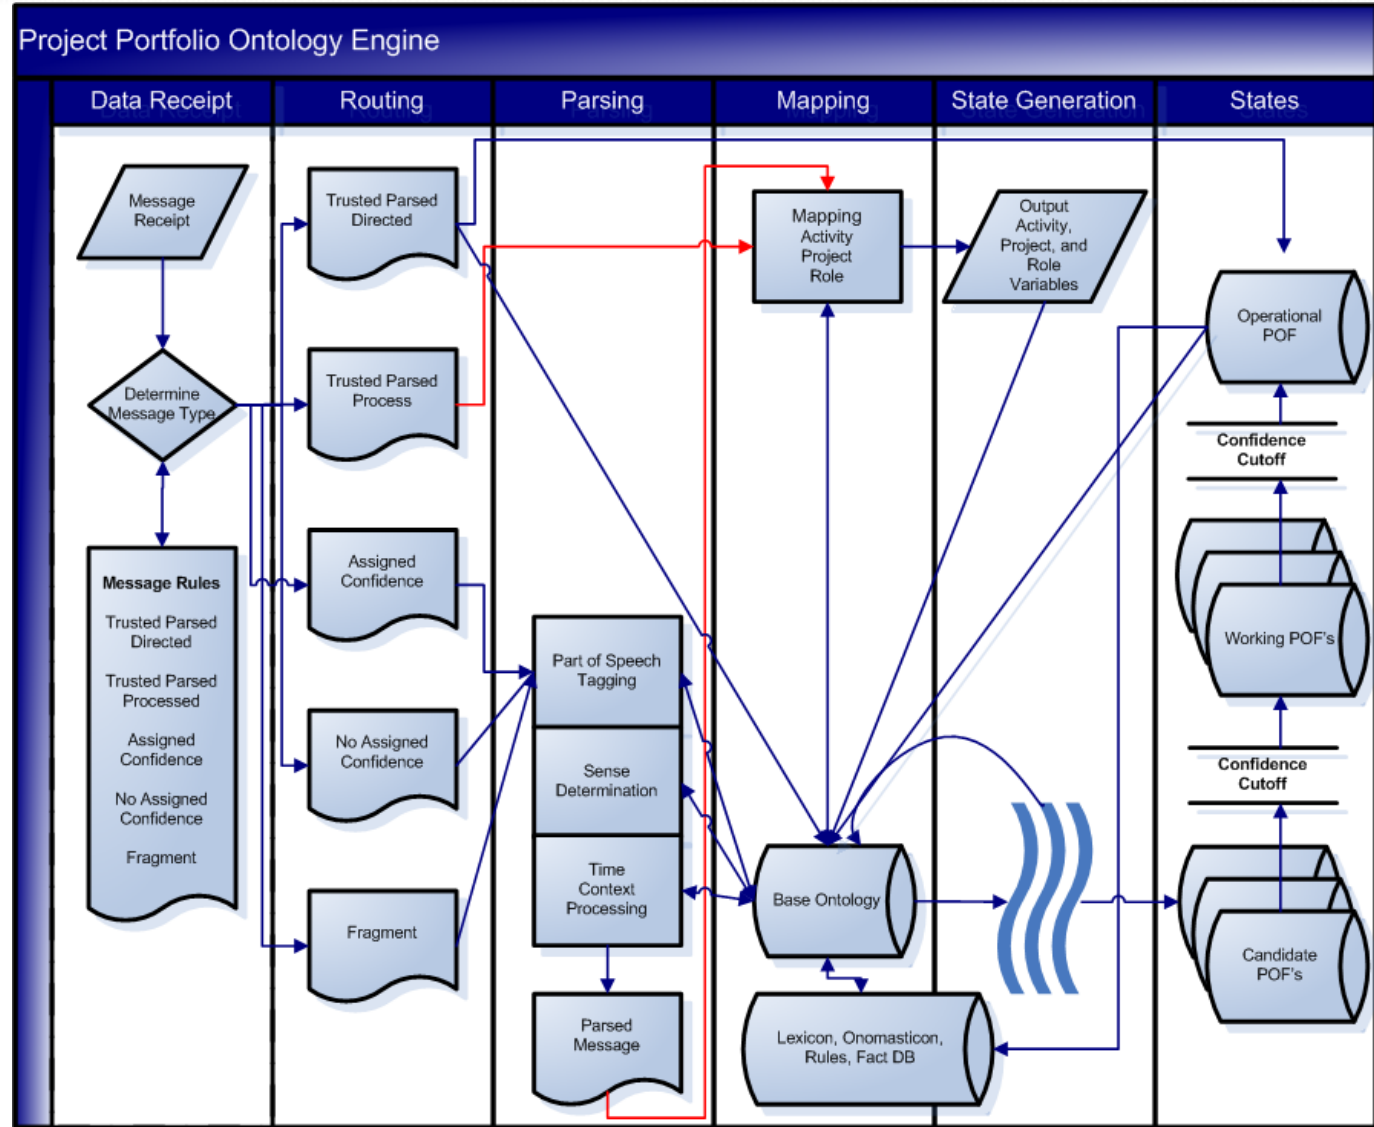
Project Portfolio Ontology Engine

Data Receipt

Routing

Parsing

Mapping

State Generation

States

Message Receipt

Determine Message Type

Message Rules

Trusted Parsed Directed

Trusted Parsed Processed

Assigned Confidence

No Assigned Confidence

Fragment

Trusted Parsed Directed

Trusted Parsed Process

Assigned Confidence

No Assigned Confidence

Fragment

Part of Speech Tagging

Sense Determination

Time Context Processing

Parsed Message

Mapping Activity Project Role

Base Ontology

Lexicon, Onomasticon, Rules, Fact DB

Output Activity, Project, and Role Variables

Operational POF

Confidence Cutoff

Working POF's

Confidence Cutoff

Candidate POF's